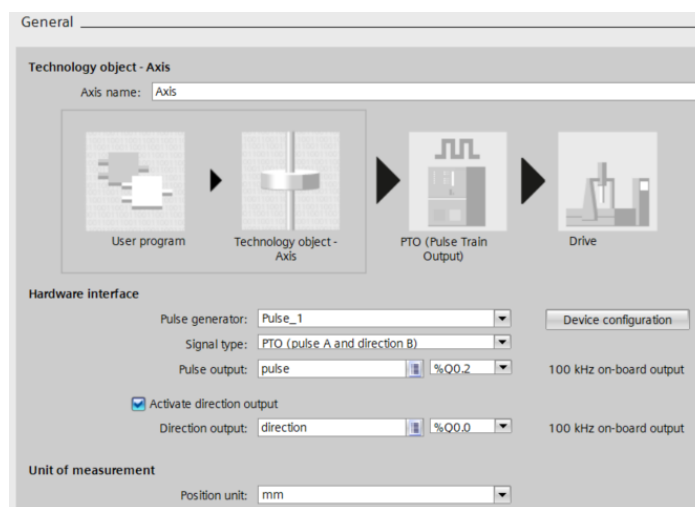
General

Technology object - Axis

Axis name: Axis

User program

Technology object - Axis

PTO (Pulse Train Output)

Drive

Hardware interface

Pulse generator: Pulse_1

Device configuration

Signal type: PTO (pulse A and direction B)

Pulse output: pulse %Q0.2

100 kHz on-board output

Activate direction output

Direction output: direction %Q0.0

100 kHz on-board output

Unit of measurement

Position unit: mm